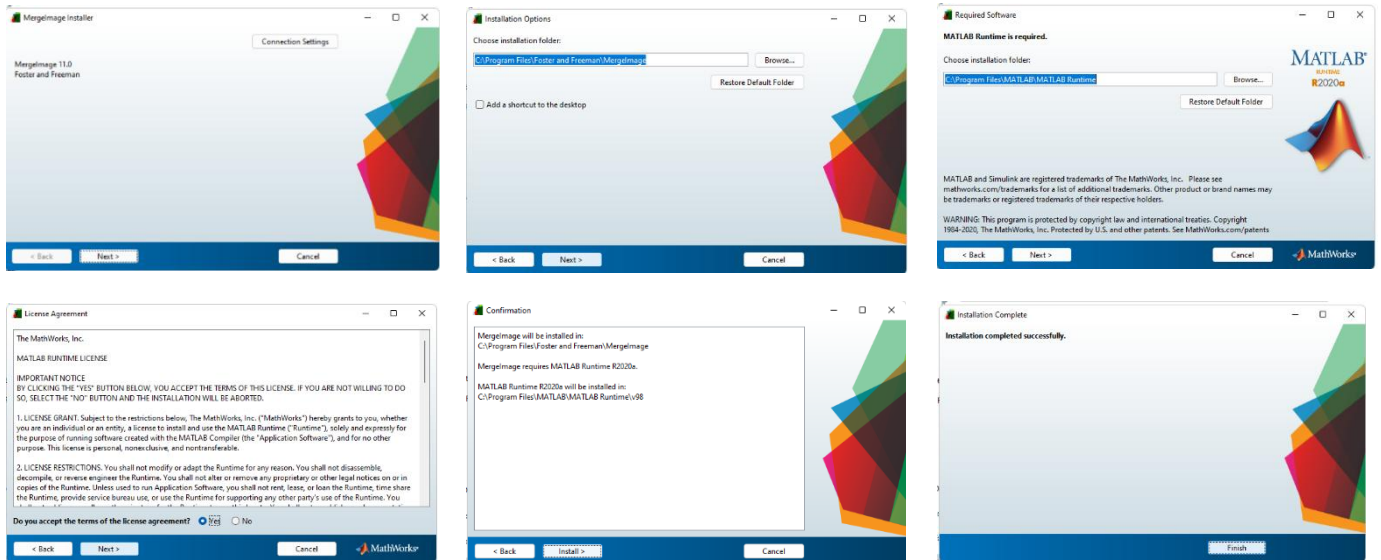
MergeImage Installer

Connection Settings

MergeImage 11.0
Foster and Freeman

< Back
Next >
Cancel

Installation Options

Choose installation folder:

C:\Program Files\Foster and Freeman\MergeImage

Browse...

Restore Default Folder

Add a shortcut to the desktop

< Back
Next >
Cancel

Required Software

MATLAB Runtime is required.

Choose installation folder:

C:\Program Files\MATLAB\MATLAB Runtime

Browse...

Restore Default Folder

MATLAB
RUNTIME
R2020a

MATLAB and Simulink are registered trademarks of The MathWorks, Inc. Please see mathworks.com/trademarks for a list of additional trademarks. Other product or brand names may be trademarks or registered trademarks of their respective holders.

WARNING: This program is protected by copyright law and international treaties. Copyright 1984-2020, The MathWorks, Inc. Protected by U.S. and other patents. See MathWorks.com/patents

< Back
Next >
Cancel
MathWorks

License Agreement

The MathWorks, Inc.

MATLAB RUNTIME LICENSE

IMPORTANT NOTICE
BY CLICKING THE "YES" BUTTON BELOW, YOU ACCEPT THE TERMS OF THIS LICENSE. IF YOU ARE NOT WILLING TO DO SO, SELECT THE "NO" BUTTON AND THE INSTALLATION WILL BE ABORTED.

1. LICENSE GRANT. Subject to the restrictions below, The MathWorks, Inc. ("MathWorks") hereby grants to you, whether you are an individual or an entity, a license to install and use the MATLAB Runtime ("Runtime"), solely and expressly for the purpose of running software created with the MATLAB Compiler (the "Application Software"), and for no other purpose. This license is personal, nonexclusive, and nontransferable.

2. LICENSE RESTRICTIONS. You shall not modify or adapt the Runtime for any reason. You shall not disassemble, decompile, or reverse engineer the Runtime. You shall not alter or remove any proprietary or other legal notices on or in copies of the Runtime. Unless used to run Application Software, you shall not rent, lease, or loan the Runtime, time share the Runtime, provide service bureau use, or use the Runtime for supporting any other party's use of the Runtime. You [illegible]

Do you accept the terms of the license agreement? Yes No

< Back
Next >
Cancel
MathWorks

Confirmation

MergeImage will be installed in:
C:\Program Files\Foster and Freeman\MergeImage

MergeImage requires MATLAB Runtime R2020a.

MATLAB Runtime R2020a will be installed in:
C:\Program Files\MATLAB\MATLAB Runtime\v98

< Back
Install >
Cancel

Installation Complete

Installation completed successfully.

Finish